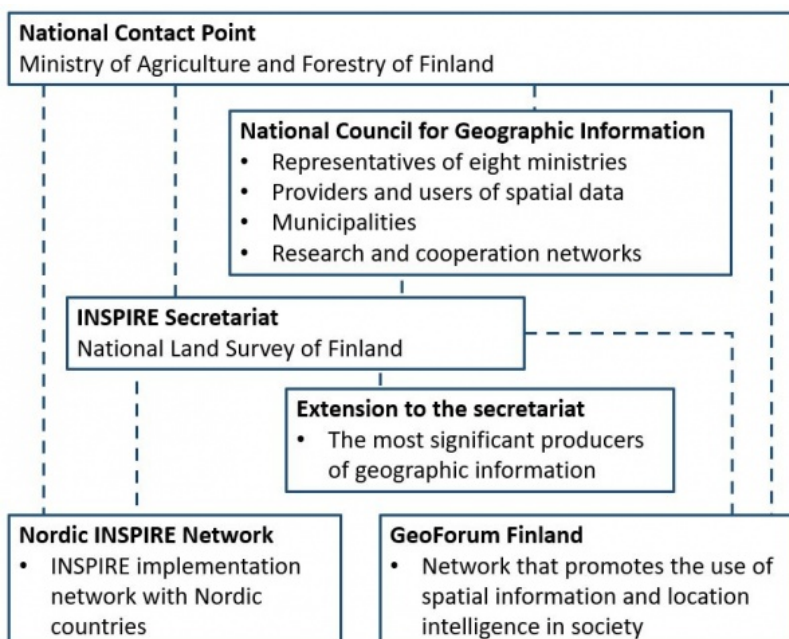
**National Contact Point**
Ministry of Agriculture and Forestry of Finland

**National Council for Geographic Information**
- Representatives of eight ministries
- Providers and users of spatial data
- Municipalities
- Research and cooperation networks

**INSPIRE Secretariat**
National Land Survey of Finland

**Extension to the secretariat**
- The most significant producers of geographic information

**Nordic INSPIRE Network**
- INSPIRE implementation network with Nordic countries

**GeoForum Finland**
- Network that promotes the use of spatial information and location intelligence in society